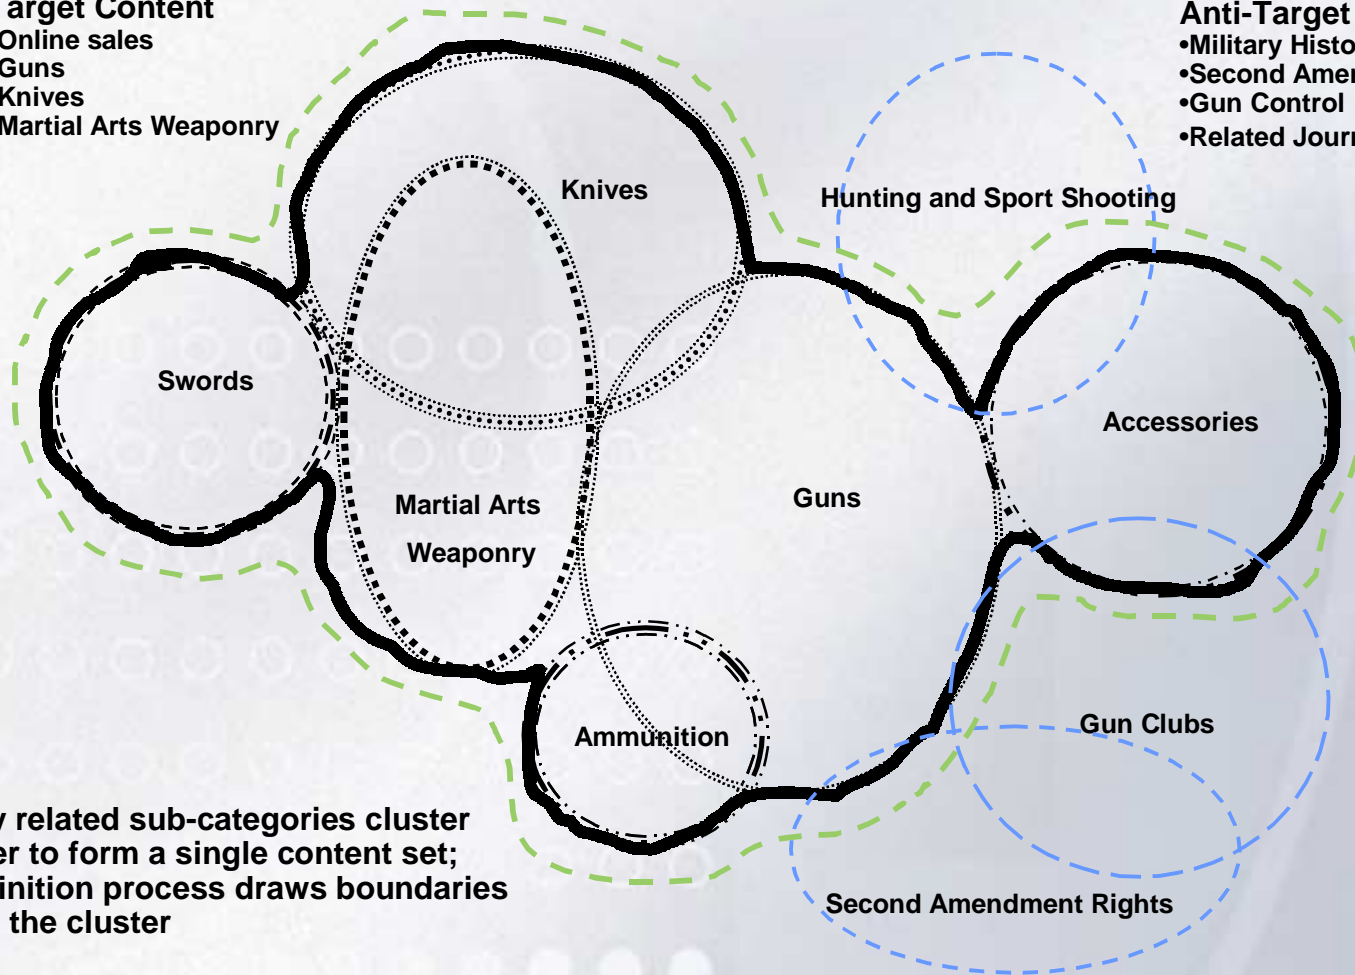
arget Content
Online sales
Guns
Knives
Martial Arts Weaponry

Anti-Target
•Military Histo
•Second Amer
•Gun Control
•Related Jour

Knives

Hunting and Sport Shooting

Swords

Accessories

Martial Arts Weaponry

Guns

Gun Clubs

Ammunition

Second Amendment Rights

y related sub-categories cluster er to form a single content set; inition process draws boundaries the cluster